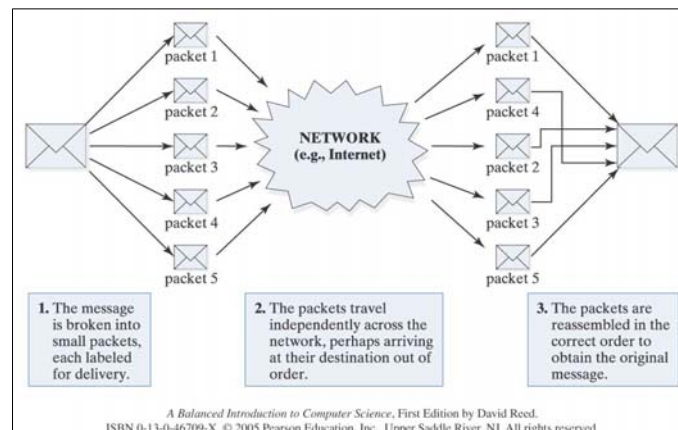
packet 1

packet 2

packet 3

packet 4

packet 5

NETWORK (e.g., Internet)

packet 1

packet 4

packet 2

packet 3

packet 5

**1.** The message is broken into small packets, each labeled for delivery.

**2.** The packets travel independently across the network, perhaps arriving at their destination out of order.

**3.** The packets are reassembled in the correct order to obtain the original message.

*A Balanced Introduction to Computer Science*, First Edition by David Reed.
ISBN 0-13-0-46709-X. © 2005 Pearson Education, Inc., Upper Saddle River, NJ. All rights reserved.